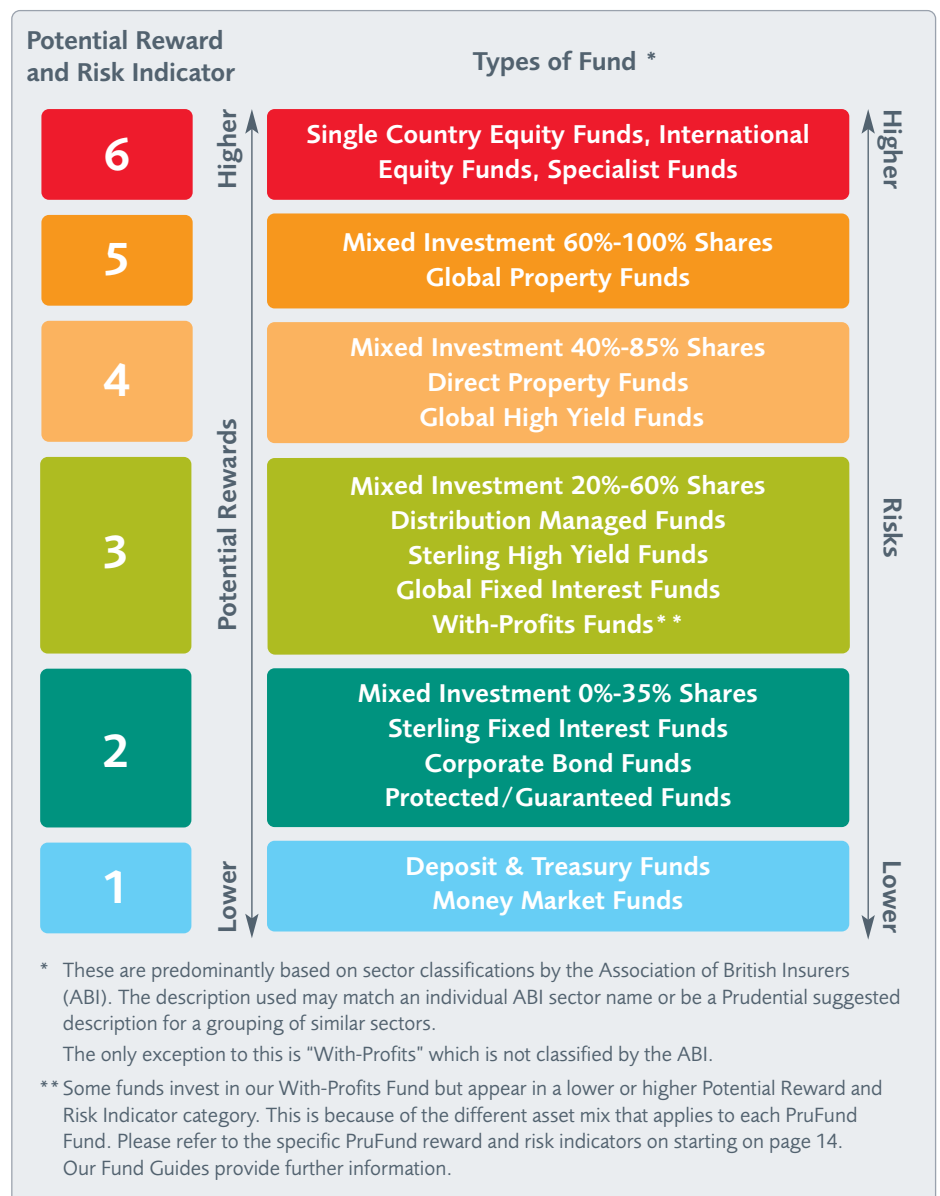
Potential Reward and Risk Indicator

Types of Fund *

| Potential Reward and Risk Indicator | Types of Fund * |
|---|---|
| 6 | Single Country Equity Funds, International Equity Funds, Specialist Funds |
| 5 | Mixed Investment 60%-100% Shares Global Property Funds |
| 4 | Mixed Investment 40%-85% Shares Direct Property Funds Global High Yield Funds |
| 3 | Mixed Investment 20%-60% Shares Distribution Managed Funds Sterling High Yield Funds Global Fixed Interest Funds With-Profits Funds** |
| 2 | Mixed Investment 0%-35% Shares Sterling Fixed Interest Funds Corporate Bond Funds Protected/Guaranteed Funds |
| 1 | Deposit & Treasury Funds Money Market Funds |

Higher
Potential Rewards
Lower

Higher
Risks
Lower

* These are predominantly based on sector classifications by the Association of British Insurers (ABI). The description used may match an individual ABI sector name or be a Prudential suggested description for a grouping of similar sectors.

The only exception to this is "With-Profits" which is not classified by the ABI.

** Some funds invest in our With-Profits Fund but appear in a lower or higher Potential Reward and Risk Indicator category. This is because of the different asset mix that applies to each PruFund Fund. Please refer to the specific PruFund reward and risk indicators on starting on page 14. Our Fund Guides provide further information.